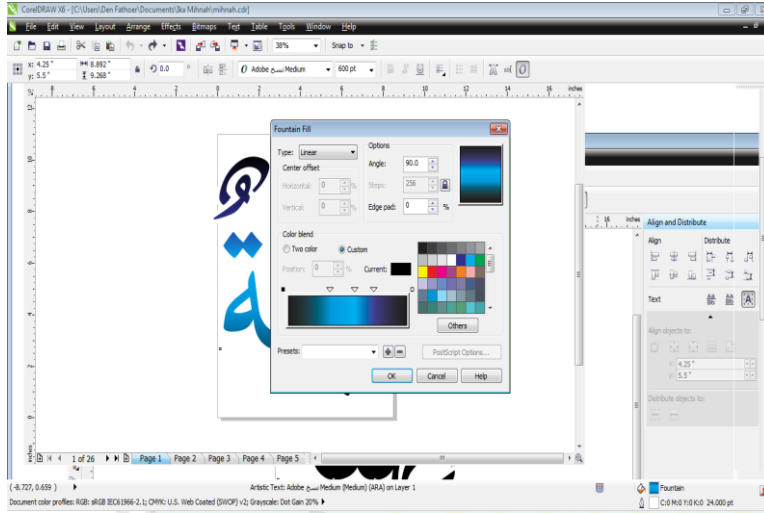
CorelDRAW X6 - [C:\Users\Den Fathoer\Documents\Ika Mihnah\mihnah.cdr]

File Edit View Layout Arrange Effects Bitmaps Text Table Tools Window Help

38% Snap to

x: 4.25 " y: 5.5 " 8.892 " 9.268 " 0.0 Adobe نسخ Medium 600 pt

inches

Fountain Fill

Type: Linear
Center offset
Horizontal: 0 %
Vertical: 0 %

Options
Angle: 90.0
Steps: 256
Edge pad: 0 %

Color blend
Two color Custom
Position: 0 % Current:

Others

Presets: PostScript Options...

OK Cancel Help

Align and Distribute
Align Distribute
Text
Align objects to:
4.25 "
5.5 "
Distribute objects to:

1 of 26 Page 1 Page 2 Page 3 Page 4 Page 5

(-8.727, 0.659) Artistic Text: Adobe نسخ Medium (Medium) (ARA) on Layer 1 Fountain

Document color profiles: RGB: sRGB IEC61966-2.1; CMYK: U.S. Web Coated (SWOP) v2; Grayscale: Dot Gain 20% C:0 M:0 Y:0 K:0 24.000 pt